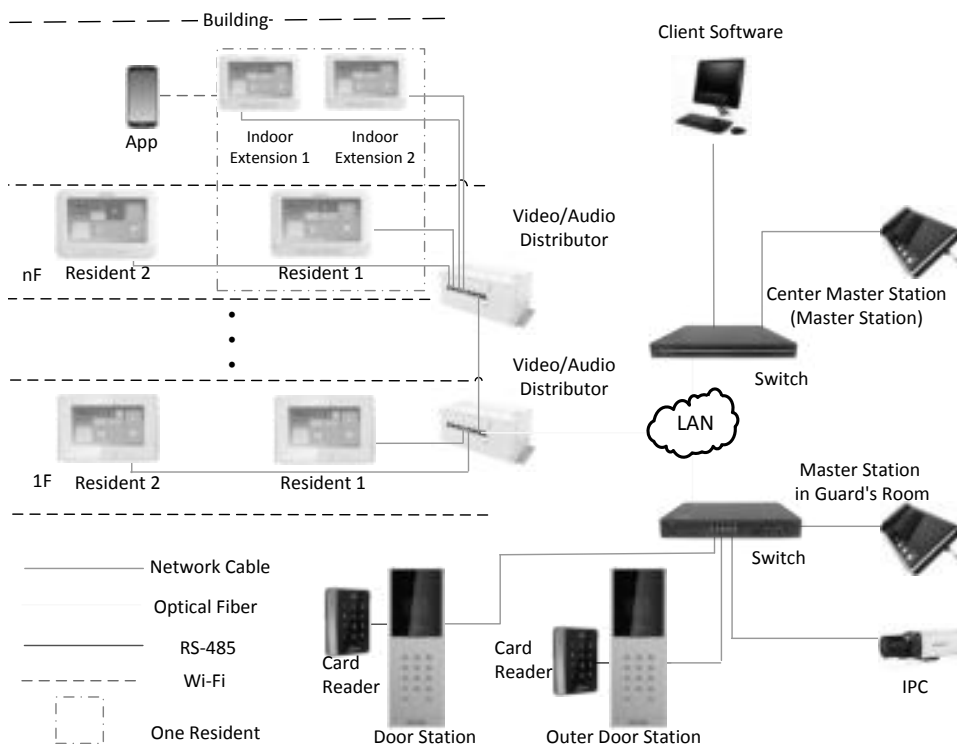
Building-

App

Indoor Extension 1

Indoor Extension 2

Client Software

nF

Resident 2

Resident 1

Video/Audio Distributor

Center Master Station (Master Station)

Switch

Video/Audio Distributor

LAN

1F

Resident 2

Resident 1

Master Station in Guard's Room

Switch

Network Cable

Optical Fiber

RS-485

Wi-Fi

One Resident

Card Reader

Door Station

Card Reader

Outer Door Station

IPC